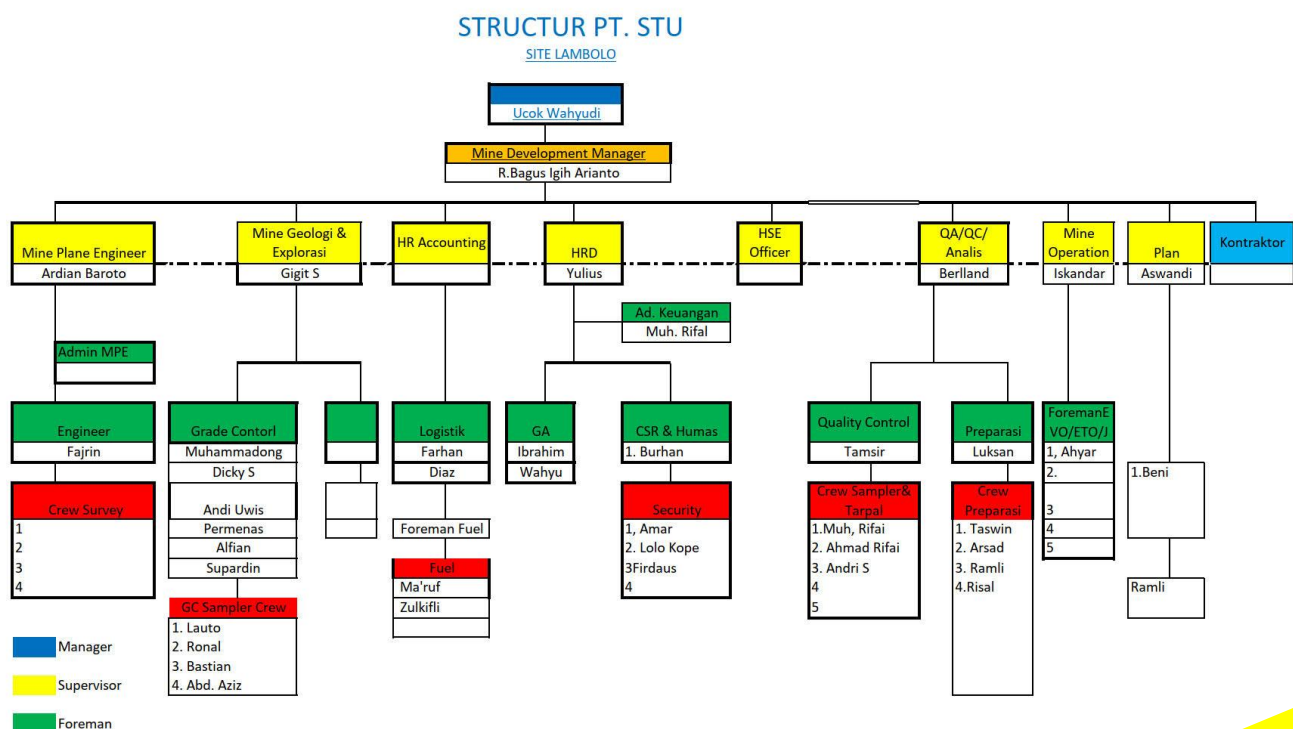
STRUCTUR PT. STU
SITE LAMBOLO

Ucok Wahyudi

Mine Development Manager
R.Bagus Igih Arianto

Mine Plane Engineer
Ardian Baroto

Admin MPE

Engineer
Fajrin

Crew Survey
1
2
3
4

Mine Geologi & Explorasi
Gigit S

Grade Contorl
Muhammadong
Dicky S
Andi Uwis
Permenas
Alfian
Supardin

GC Sampler Crew
1. Lauto
2. Ronal
3. Bastian
4. Abd. Aziz

HR Accounting

Logistik
Farhan
Diaz

Foreman Fuel

Fuel
Ma'ruf
Zulkifli

HRD
Yulius

Ad. Keuangan
Muh. Rifal

GA
Ibrahim
Wahyu

CSR & Humas
1. Burhan

Security
1, Amar
2. Lolo Kope
3Firdaus
4

HSE Officer

QA/QC/ Analis
Berlland

Quality Control
Tamsir

Crew Sampler& Tarpal
1.Muh, Rifai
2. Ahmad Rifai
3. Andri S
4
5

Preparasi
Luksan

Crew Preparasi
1. Taswin
2. Arsad
3. Ramli
4.Risal

Mine Operation
Iskandar

ForemanEVO/ETO/J
1, Ahyar
2.
3
4
5

Plan
Aswandi

1.Beni

Ramli

Kontraktor

Manager
Supervisor
Foreman